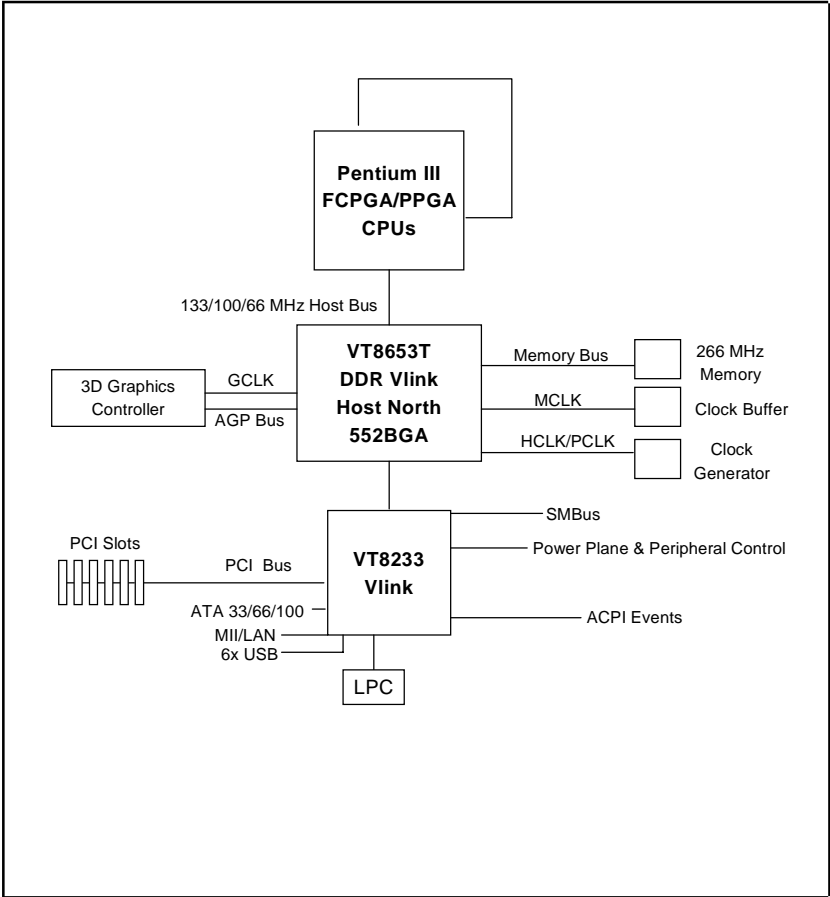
Pentium III
FCPGA/PPGA
CPUs

133/100/66 MHz Host Bus

3D Graphics Controller

GCLK

AGP Bus

VT8653T
DDR Vlink
Host North
552BGA

Memory Bus

266 MHz Memory

MCLK

Clock Buffer

HCLK/PCLK

Clock Generator

PCI Slots

PCI Bus

ATA 33/66/100

MII/LAN

6x USB

VT8233
Vlink

SMBus

Power Plane & Peripheral Control

ACPI Events

LPC